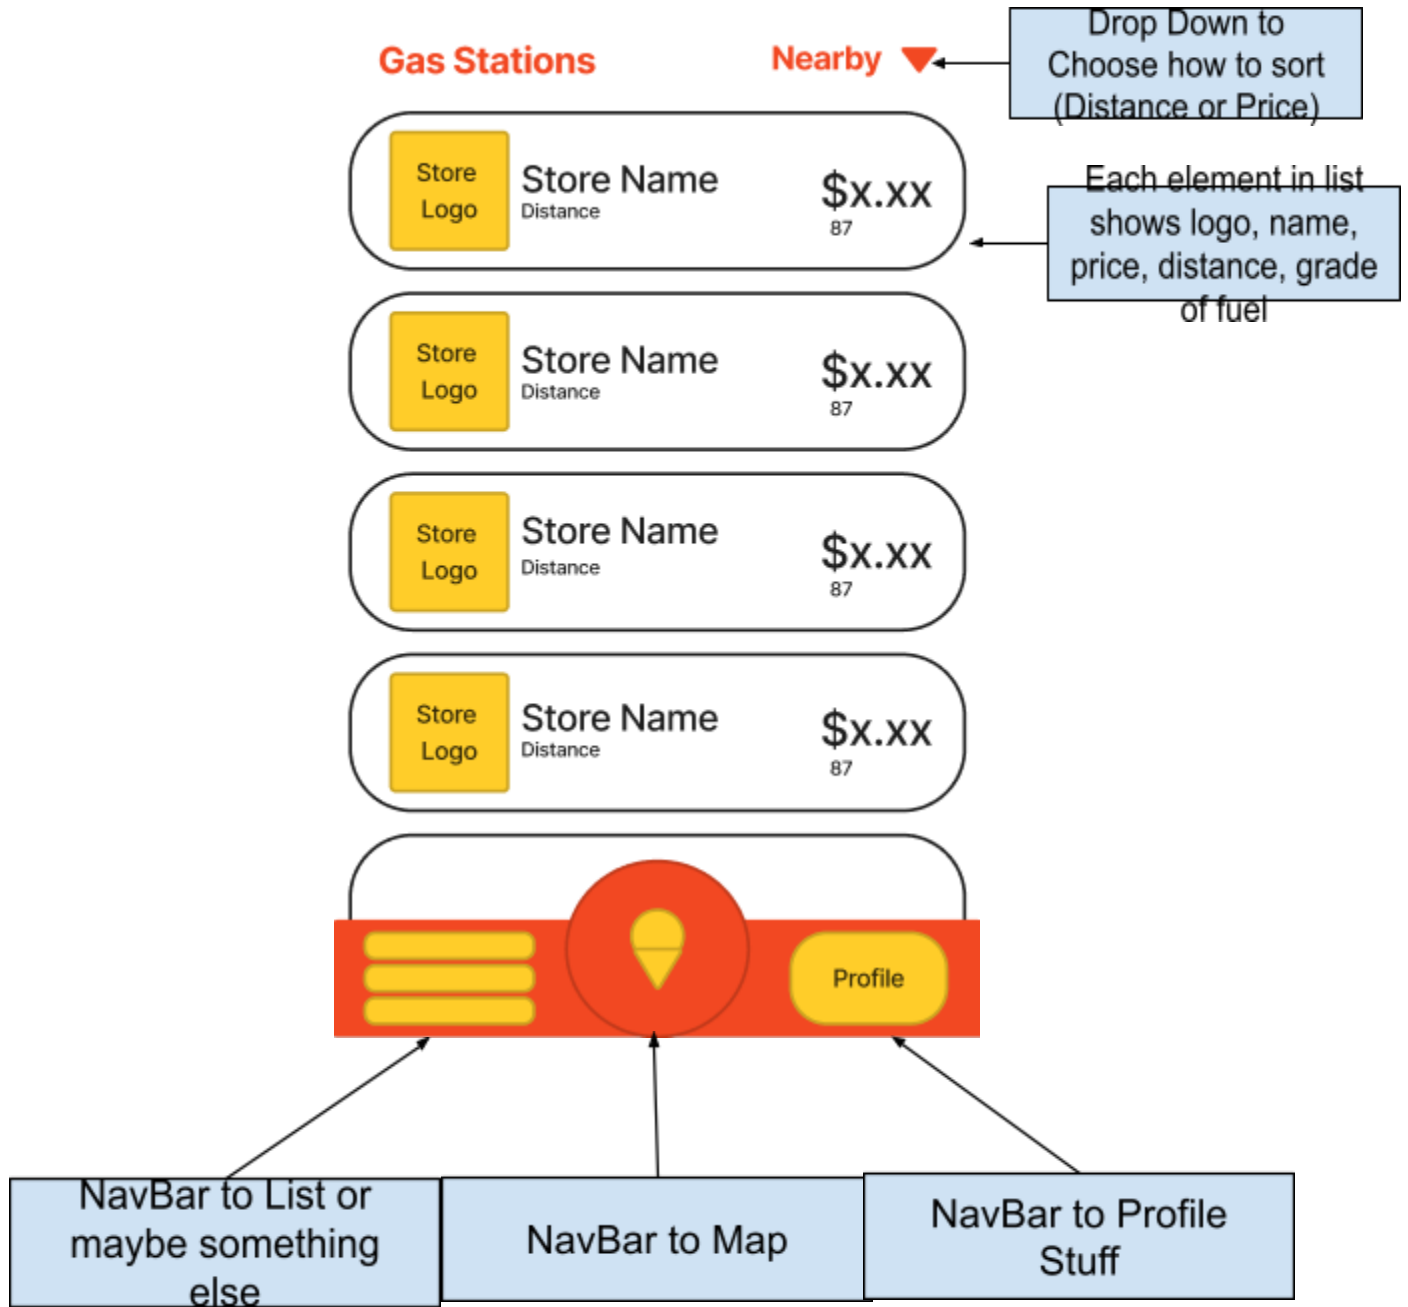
Gas Stations

Nearby

Drop Down to Choose how to sort (Distance or Price)

Store Logo

Store Name
Distance

\$x.xx
87

Each element in list shows logo, name, price, distance, grade of fuel

Store Logo

Store Name
Distance

\$x.xx
87

Store Logo

Store Name
Distance

\$x.xx
87

Store Logo

Store Name
Distance

\$x.xx
87

Profile

NavBar to List or maybe something else

NavBar to Map

NavBar to Profile Stuff